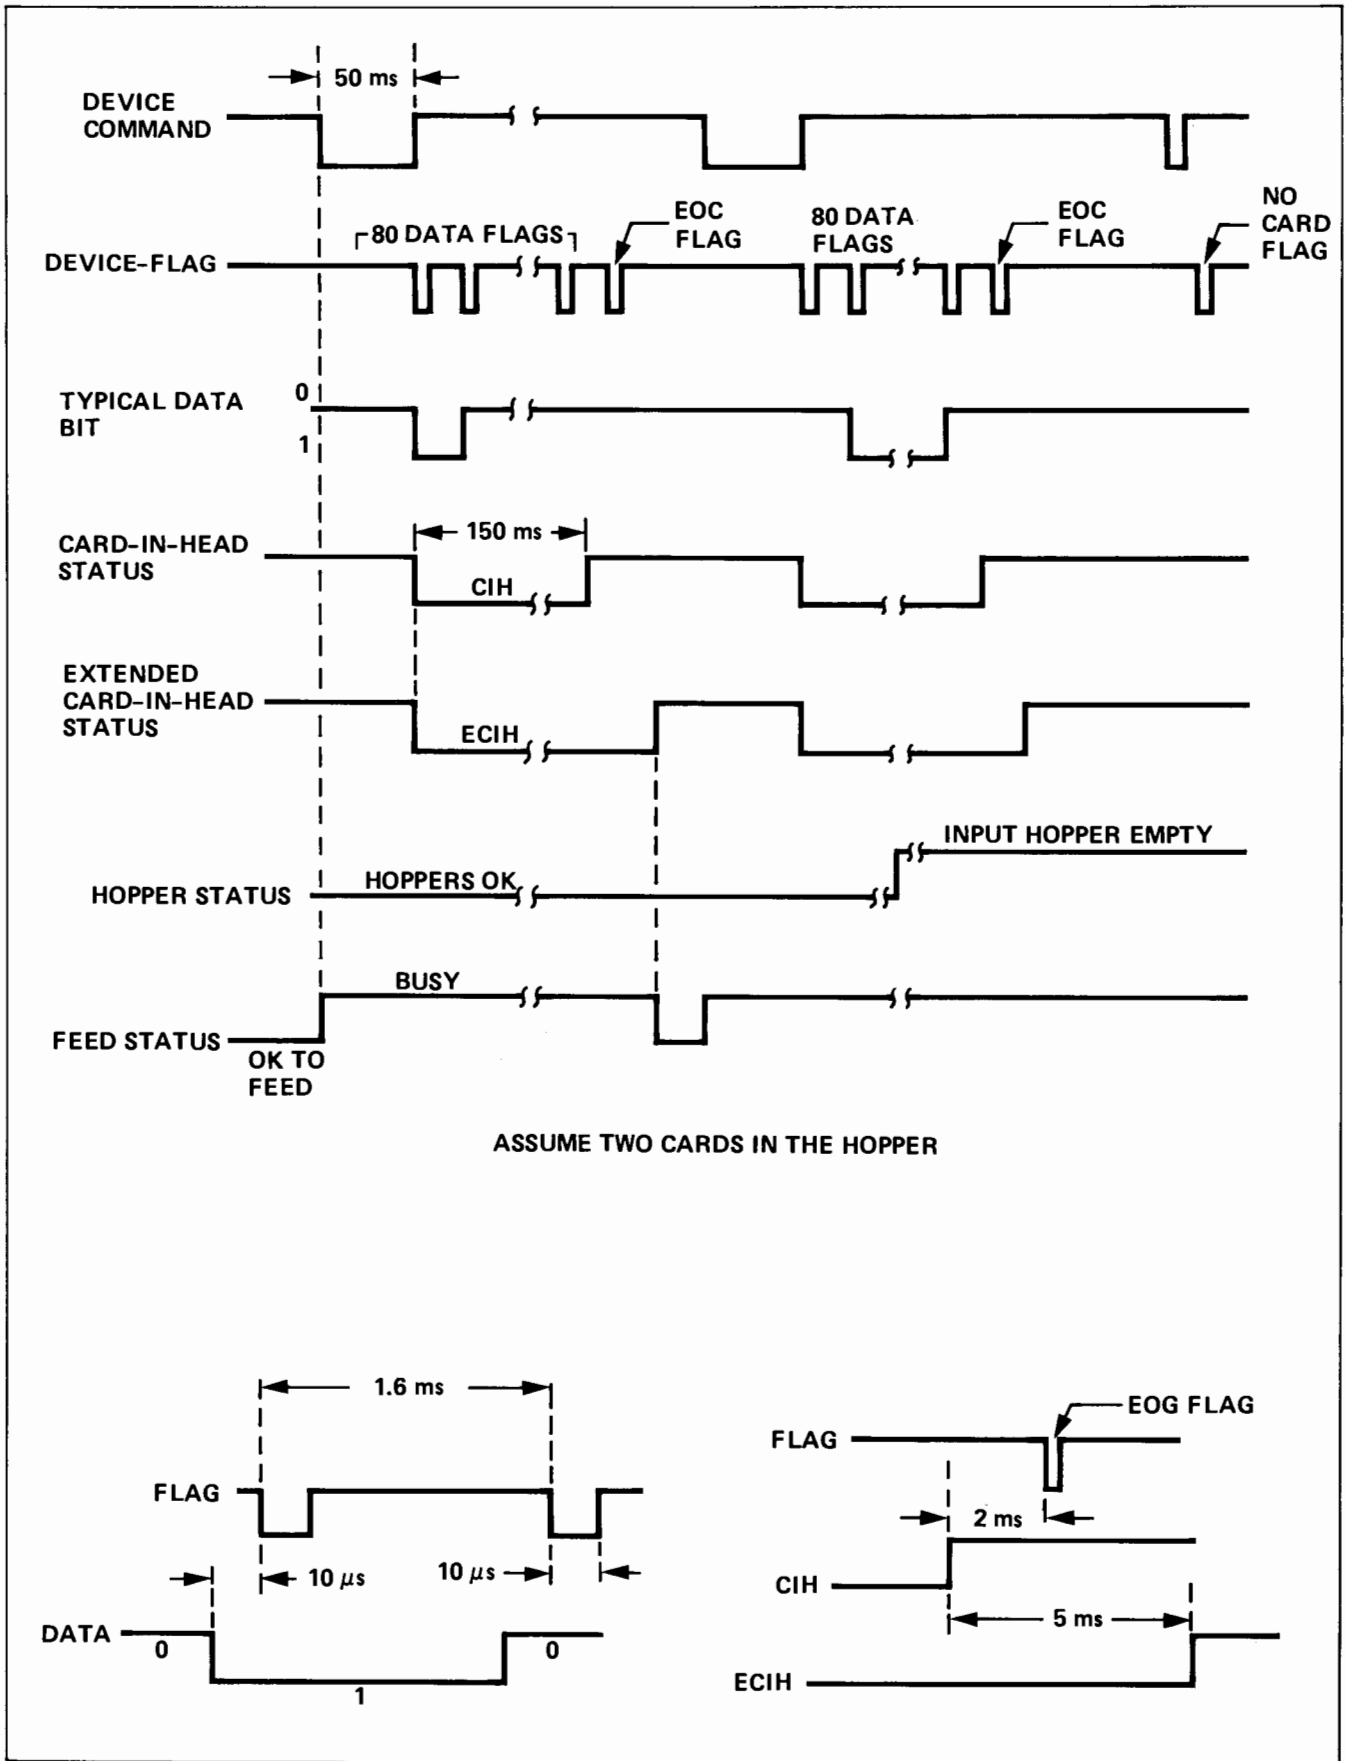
50 ms

DEVICE COMMAND

80 DATA FLAGS

EOC FLAG

80 DATA FLAGS

EOC FLAG

NO CARD FLAG

DEVICE-FLAG

TYPICAL DATA BIT

0

1

150 ms

CARD-IN-HEAD STATUS

CIH

EXTENDED CARD-IN-HEAD STATUS

ECIH

INPUT HOPPER EMPTY

HOPPER STATUS

HOPPERS OK

BUSY

FEED STATUS

OK TO FEED

ASSUME TWO CARDS IN THE HOPPER

1.6 ms

FLAG

10 $\mu s$

10 $\mu s$

DATA

0

1

0

EOG FLAG

FLAG

2 ms

CIH

5 ms

ECIH